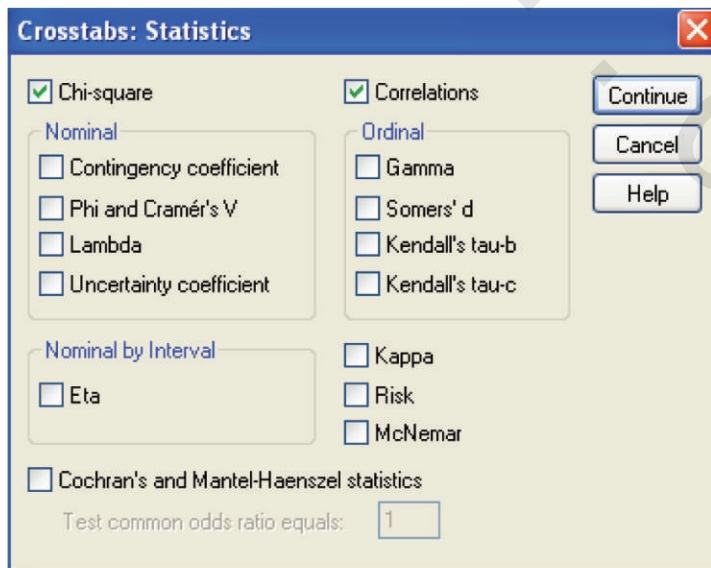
Crosstabs: Statistics

Chi-square

Correlations

Continue

Cancel

Help

Nominal

Contingency coefficient

Phi and Cramér's V

Lambda

Uncertainty coefficient

Ordinal

Gamma

Somers' d

Kendall's tau-b

Kendall's tau-c

Nominal by Interval

Eta

Kappa

Risk

McNemar

Cochran's and Mantel-Haenszel statistics

Test common odds ratio equals: 1